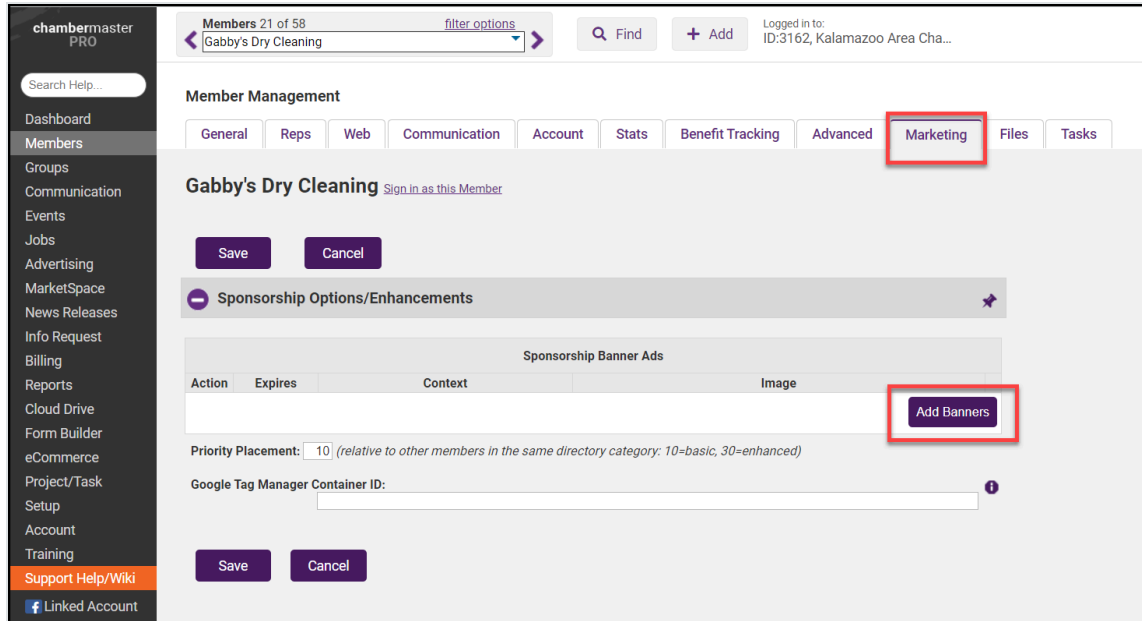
chambermaster PRO

Search Help...

Dashboard
Members
Groups
Communication
Events
Jobs
Advertising
MarketSpace
News Releases
Info Request
Billing
Reports
Cloud Drive
Form Builder
eCommerce
Project/Task
Setup
Account
Training
Support Help/Wiki
Linked Account

Members 21 of 58 filter options
Gabby's Dry Cleaning

Find
Add

Logged in to:
ID:3162, Kalamazoo Area Cha...

Member Management

General | Reps | Web | Communication | Account | Stats | Benefit Tracking | Advanced | Marketing | Files | Tasks

Gabby's Dry Cleaning Sign in as this Member

Save Cancel

Sponsorship Options/Enhancements

Sponsorship Banner Ads

| Action | Expires | Context | Image |
|---|---|---|---|
| | | | Add Banners |

Priority Placement: 10 (relative to other members in the same directory category: 10=basic, 30=enhanced)

Google Tag Manager Container ID:

Save Cancel